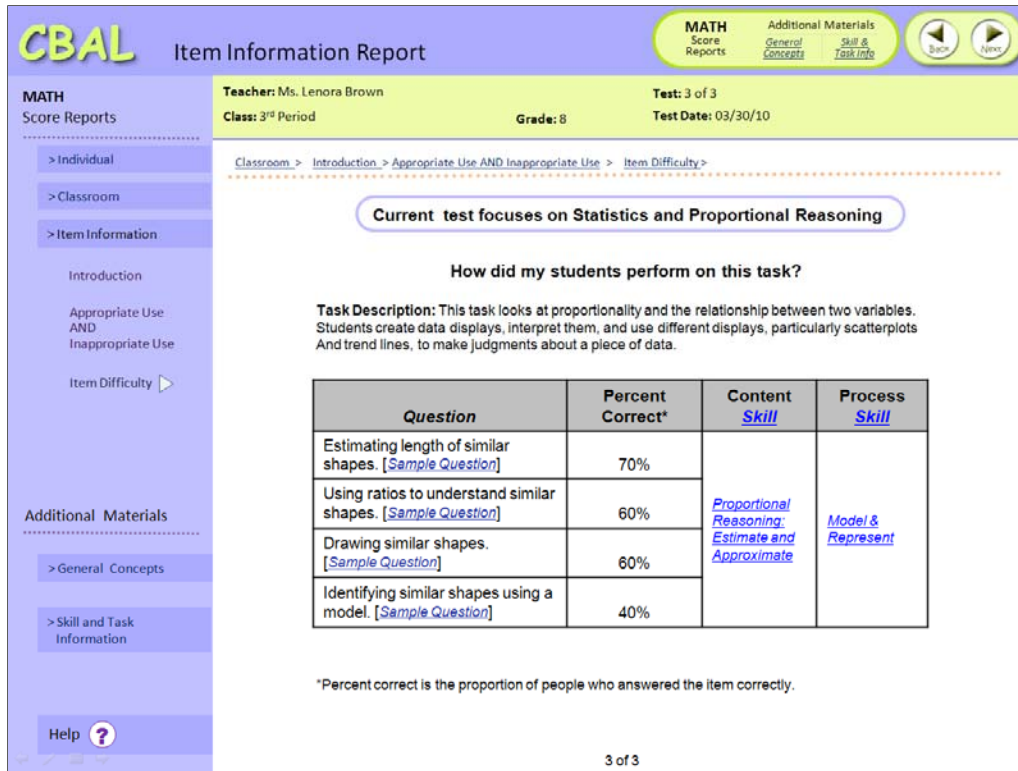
CBAL Item Information Report

MATH Score Reports

Additional Materials General Concepts Skill & Task Info

Back Next

MATH Score Reports

Teacher: Ms. Lenora Brown
Class: 3rd Period
Grade: 8
Test: 3 of 3
Test Date: 03/30/10

> Individual

> Classroom

> Item Information

Introduction

Appropriate Use AND Inappropriate Use

Item Difficulty

Additional Materials

> General Concepts

> Skill and Task Information

Help ?

Classroom > Introduction > Appropriate Use AND Inappropriate Use > Item Difficulty >

Current test focuses on Statistics and Proportional Reasoning

How did my students perform on this task?

Task Description: This task looks at proportionality and the relationship between two variables. Students create data displays, interpret them, and use different displays, particularly scatterplots And trend lines, to make judgments about a piece of data.

| Question | Percent Correct* | Content Skill | Process Skill |
|---|---|---|---|
| Estimating length of similar shapes. [Sample Question] | 70% | Proportional Reasoning: Estimate and Approximate | Model & Represent |
| Using ratios to understand similar shapes. [Sample Question] | 60% | | |
| Drawing similar shapes. [Sample Question] | 60% | | |
| Identifying similar shapes using a model. [Sample Question] | 40% | | |

*Percent correct is the proportion of people who answered the item correctly.

3 of 3